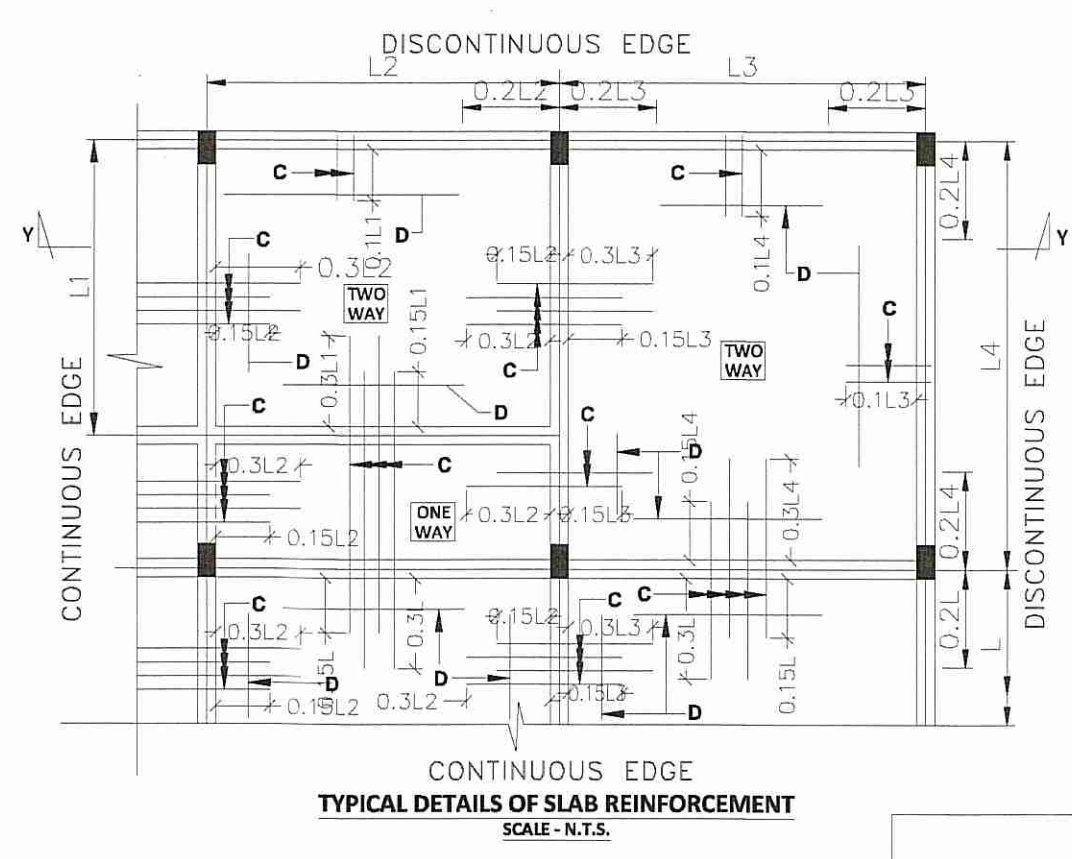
DISCONTINUOUS EDGE

L2

L3

0.2L2

0.2L3

0.2L3

C

C

0.1L1

D

0.2L4

Y

Y

C

0.15L2

0.3L3

0.3L2

0.1L4

D

L1

TWO WAY

0.15L1

C

0.15L2

D

0.3L2

0.15L3

TWO WAY

L4

C

0.3L1

D

C

0.1L3

C

0.15L4

D

CONTINUOUS EDGE

0.3L2

C

DISCONTINUOUS EDGE

ONE WAY

0.3L2

0.15L3

0.3L4

0.2L4

0.15L2

C

C

0.15L2

0.3L3

0.3L2

0.3L

0.3L

0.2L

L

D

0.15L

D

0.15L3

0.3L2

0.15L2

0.15L

D

CONTINUOUS EDGE

TYPICAL DETAILS OF SLAB REINFORCEMENT

SCALE - N.T.S.